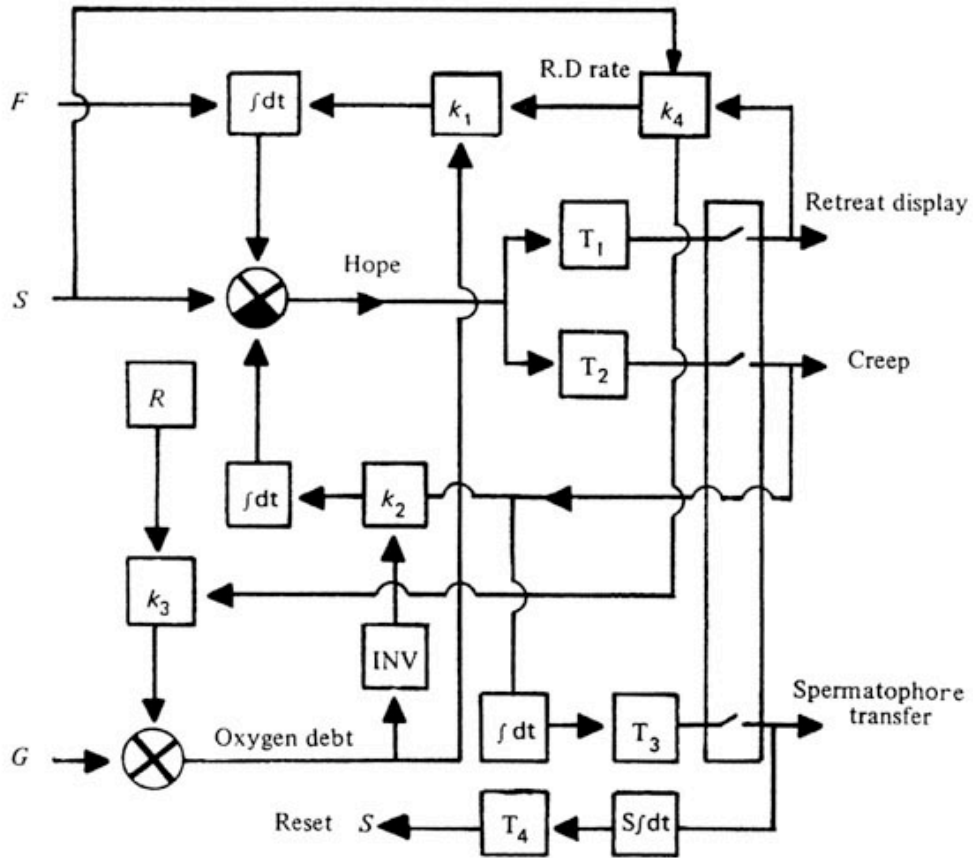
F

S

R

G

$\int dt$

$k_1$

R.D rate

$k_4$

Retreat display

Hope

$T_1$

$T_2$

Creep

$\int dt$

$k_2$

$k_3$

INV

Oxygen debt

$\int dt$

$T_3$

Spermatophore transfer

Reset S

$T_4$

$S\int dt$